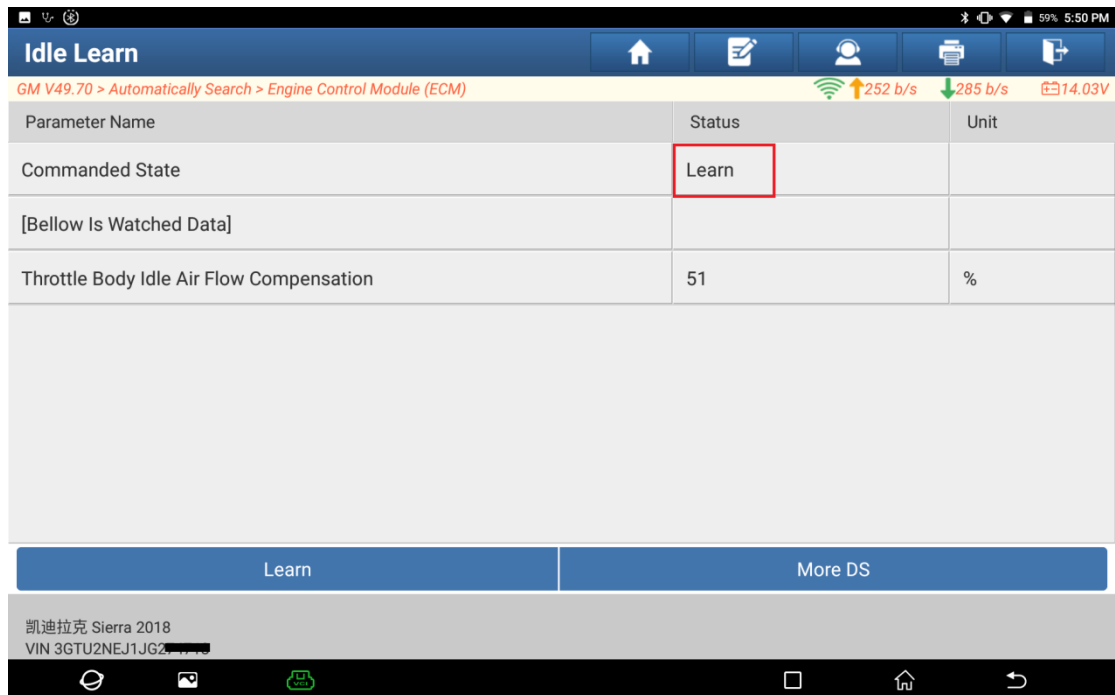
59% 5:50 PM

Idle Learn

GM V49.70 > Automatically Search > Engine Control Module (ECM)

252 b/s 285 b/s 14.03V

| Parameter Name | Status | Unit |
|---|---|---|
| Commanded State | Learn | |
| [Bellow Is Watched Data] | | |
| Throttle Body Idle Air Flow Compensation | 51 | % |

Learn

More DS

凯迪拉克 Sierra 2018
VIN 3GTU2NEJ1JG2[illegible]